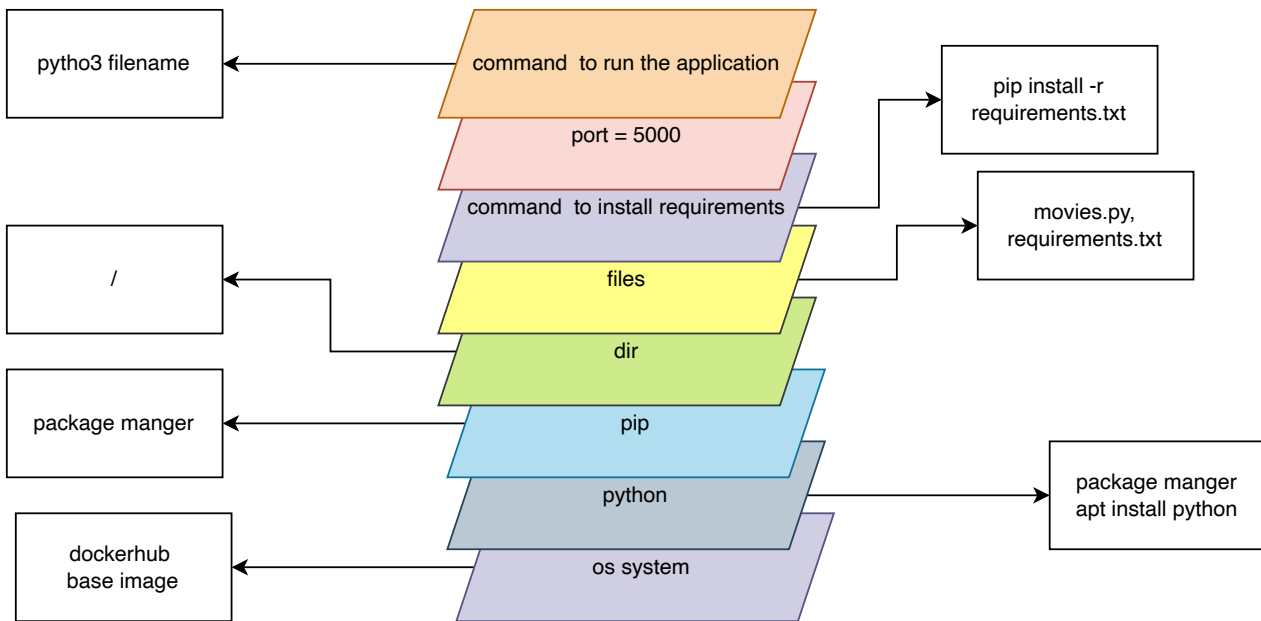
pytho3 filename

command to run the application

port = 5000

pip install -r requirements.txt

command to install requirements

movies.py, requirements.txt

/

files

dir

package manger

pip

python

package manger apt install python

dockerhub base image

os system